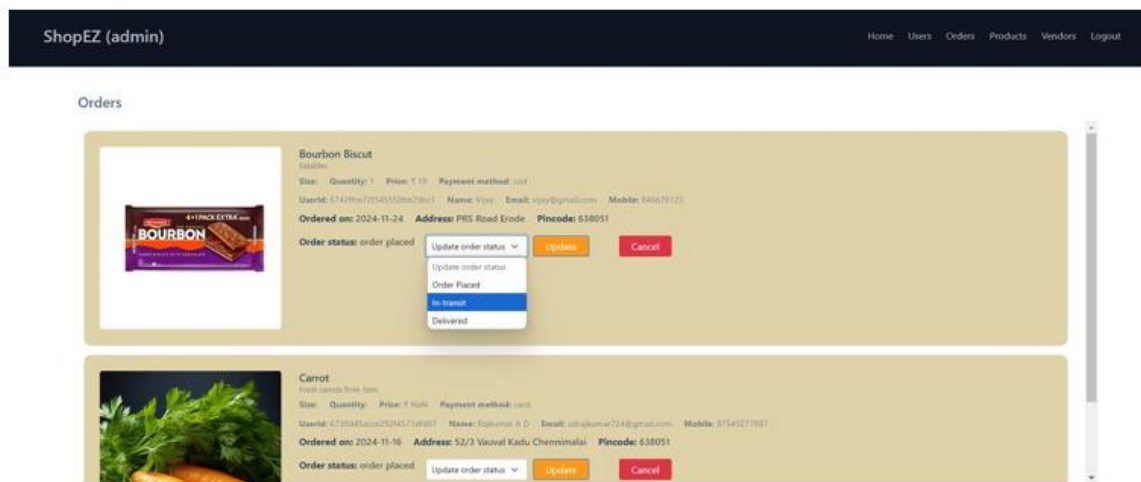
ShopEZ (admin)

Home Users Orders Products Vendors Logout

Orders

BOURBON
4+1 PACK EXTRA

Bourbon Biscut
Eatables

Size: Quantity: 1 Price: ₹ 10 Payment method: cod

Userid: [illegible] Name: Vijay Email: vijay@gmail.com Mobile: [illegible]

Ordered on: 2024-11-24 Address: PRS Road Erode Pincode: 638051

Order status: order placed

Update order status

Update

Cancel

Update order status
Order Placed
In-transit
Delivered

Carrot
Fresh carrots from farm

Size: Quantity: Price: ₹ NaN Payment method: card

Userid: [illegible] Name: Rajkumar A D Email: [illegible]@gmail.com Mobile: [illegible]

Ordered on: 2024-11-16 Address: 52/3 Vauval Kadu Chennimalai Pincode: 638051

Order status: order placed

Update order status

Update

Cancel